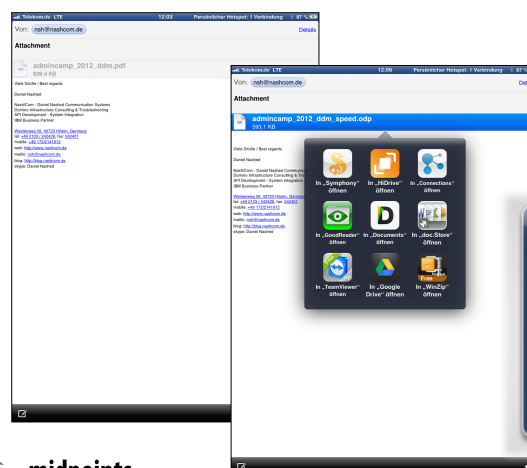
Telekom.de LTE 12:03 Persönlicher Hotspot: 1 Verbindung 87 %

Von: nsh@nashcom.de Details

Attachment

admincamp_2012_ddm.pdf
639,4 KB

Viele Grüße / Best regards

Daniel Nashed

NashCom - Daniel Nashed Communication Systems
Domino Infrastructure Consulting & Troubleshooting
API Development - System Integration
IBM Business Partner

Weidenweg 56, 47733 Hilden, Germany
tel: +49 2103 / 240436 fax: 240401
mobile: +49 1723141912
web: http://www.nashcom.de
mailto: nsh@nashcom.de
blog: http://blog.nashcom.de
skype: Daniel Nashed

Telekom.de LTE 12:06 Persönlicher Hotspot: 1 Verbindung 87

Von: nsh@nashcom.de Det

Attachment

admincamp_2012_ddm_speed.odp
593,1 KB

Viele Grüße / Best regards

Daniel Nashed

NashCom - Daniel Nashed Communi
Domino Infrastructure Consulting & Tr
API Development - System Integration
IBM Business Partner

Weidenweg 56, 47733 Hilden, Germa
tel: +49 2103 / 240436 fax: 240401
mobile: +49 1723141912
web: http://www.nashcom.de
mailto: nsh@nashcom.de
blog: http://blog.nashcom.de
skype: Daniel Nashed

In „Symphony" öffnen
In „HiDrive" öffnen
In „Connections" öffnen
In „GoodReader" öffnen
In „Documents" öffnen
In „doc.Store" öffnen
In „TeamViewer" öffnen
In „Google Drive" öffnen
In „WinZip" öffnen

Free

midpoints